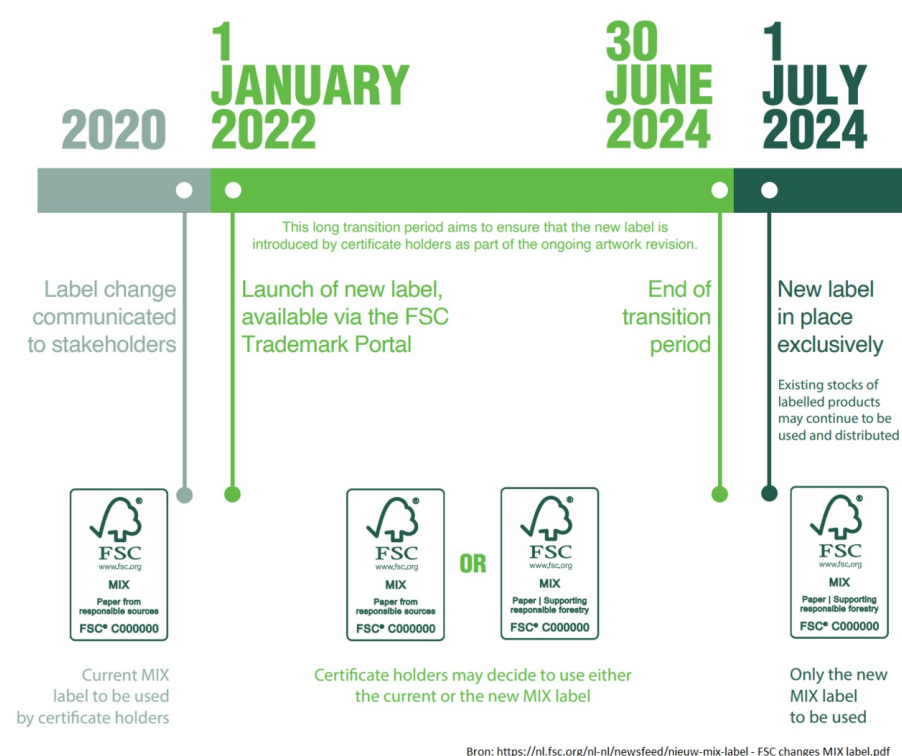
2020

1 JANUARY 2022

30 JUNE 2024

1 JULY 2024

This long transition period aims to ensure that the new label is introduced by certificate holders as part of the ongoing artwork revision.

Label change communicated to stakeholders

Launch of new label, available via the FSC Trademark Portal

End of transition period

New label in place exclusively

Existing stocks of labelled products may continue to be used and distributed

FSC
www.fsc.org
MIX
Paper from responsible sources
FSC® C000000

FSC
www.fsc.org
MIX
Paper from responsible sources
FSC® C000000

OR

FSC
www.fsc.org
MIX
Paper | Supporting responsible forestry
FSC® C000000

FSC
www.fsc.org
MIX
Paper | Supporting responsible forestry
FSC® C000000

Current MIX label to be used by certificate holders

Certificate holders may decide to use either the current or the new MIX label

Only the new MIX label to be used

Bron: https://nl.fsc.org/nl-nl/newsfeed/nieuw-mix-label - FSC changes MIX label.pdf